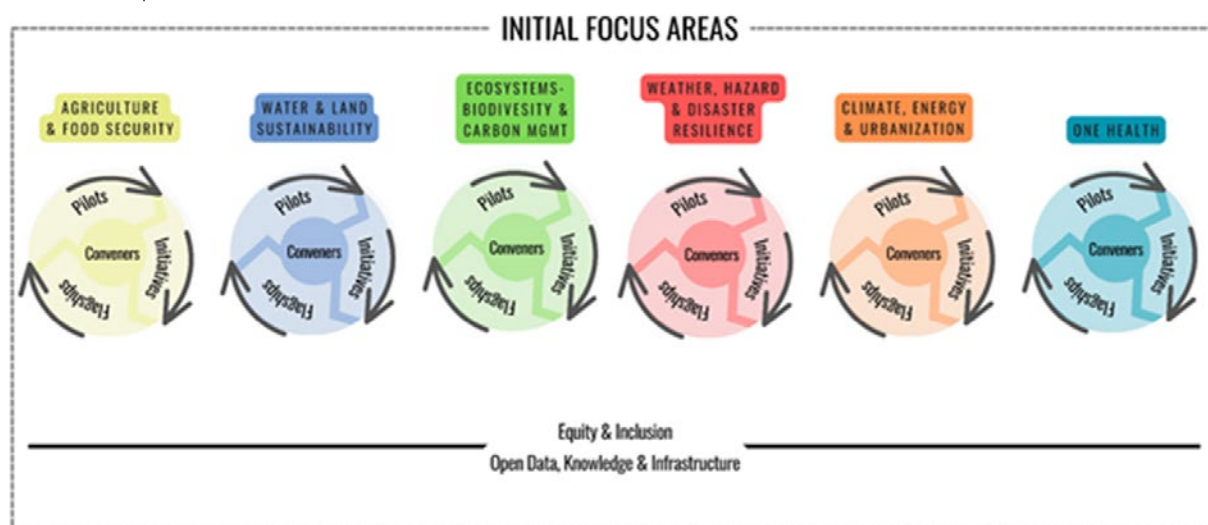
INITIAL FOCUS AREAS

AGRICULTURE & FOOD SECURITY

Pilots
Conveners
Initiatives
Flagships

WATER & LAND SUSTAINABILITY

Pilots
Conveners
Initiatives
Flagships

ECOSYSTEMS-BIODIVESITY & CARBON MGMT

Pilots
Conveners
Initiatives
Flagships

WEATHER, HAZARD & DISASTER RESILIENCE

Pilots
Conveners
Initiatives
Flagships

CLIMATE, ENERGY & URBANIZATION

Pilots
Conveners
Initiatives
Flagships

ONE HEALTH

Pilots
Conveners
Initiatives
Flagships

Equity & Inclusion
Open Data, Knowledge & Infrastructure